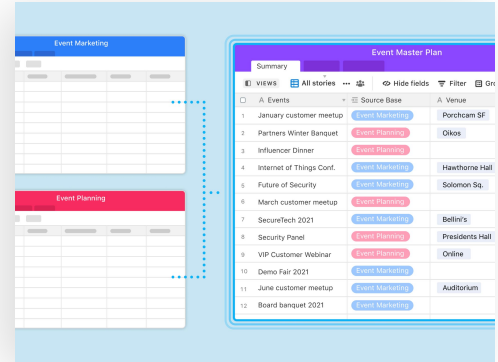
Event Marketing

Event Planning

Event Master Plan

Summary

VIEWS All stories Hide fields Filter Gr

| | Events | Source Base | Venue |
|---|---|---|---|
| 1 | January customer meetup | Event Marketing | Porchcam SF |
| 2 | Partners Winter Banquet | Event Planning | Oikos |
| 3 | Influencer Dinner | Event Planning | |
| 4 | Internet of Things Conf. | Event Marketing | Hawthorne Hall |
| 5 | Future of Security | Event Marketing | Solomon Sq. |
| 6 | March customer meetup | Event Planning | |
| 7 | SecureTech 2021 | Event Marketing | Bellini's |
| 8 | Security Panel | Event Planning | Presidents Hall |
| 9 | VIP Customer Webinar | Event Planning | Online |
| 10 | Demo Fair 2021 | Event Marketing | |
| 11 | June customer meetup | Event Marketing | Auditorium |
| 12 | Board banquet 2021 | Event Planning | |